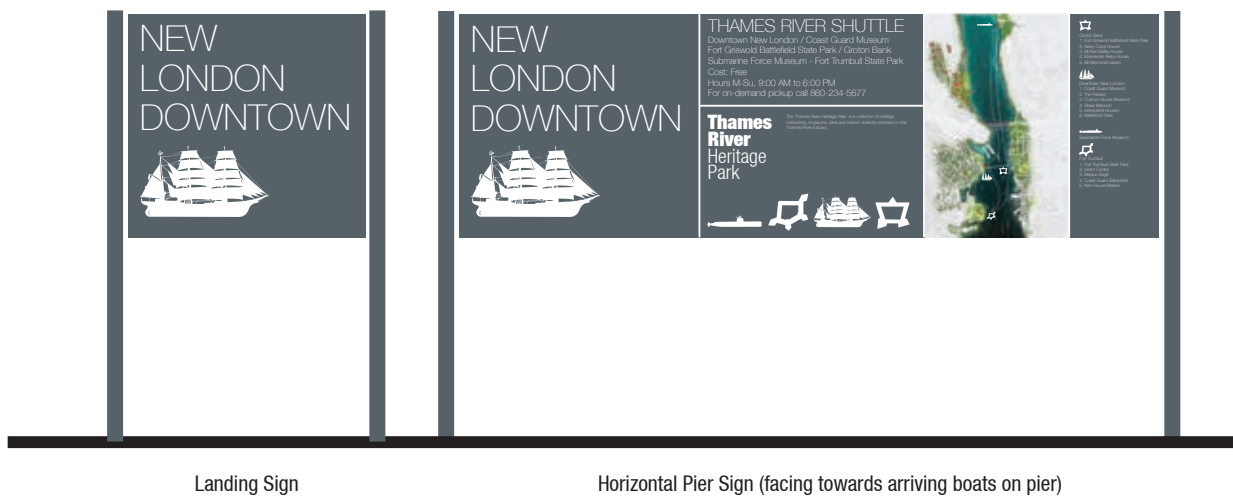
NEW LONDON DOWNTOWN

NEW LONDON DOWNTOWN

THAMES RIVER SHUTTLE
Downtown New London / Coast Guard Museum
Fort Griswold Battlefield State Park / Groton Bank
Submarine Force Museum - Fort Trumbull State Park
Cost: Free
Hours M-Su, 9:00 AM to 6:00 PM
For on-demand pickup call 860-234-5677

Thames River Heritage Park

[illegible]

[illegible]

Landing Sign

Horizontal Pier Sign (facing towards arriving boats on pier)